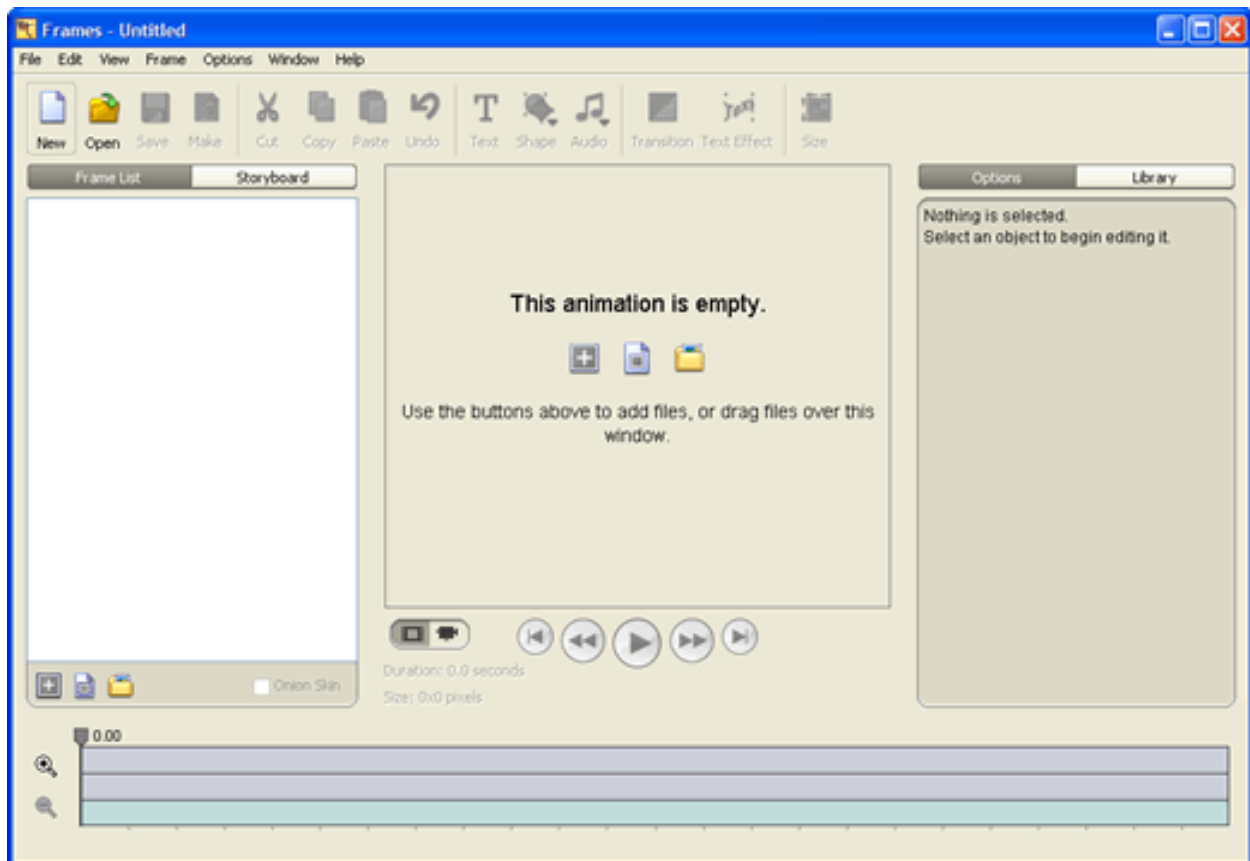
Frames - Untitled

File Edit View Frame Options Window Help

New Open Save Make Cut Copy Paste Undo Text Shape Audio Transition Text Effect Size

Frame List Storyboard

This animation is empty.

Use the buttons above to add files, or drag files over this window.

Options Library

Nothing is selected.
Select an object to begin editing it.

Onion Skin

Duration: 0.0 seconds
Size: 0x0 pixels

0.00